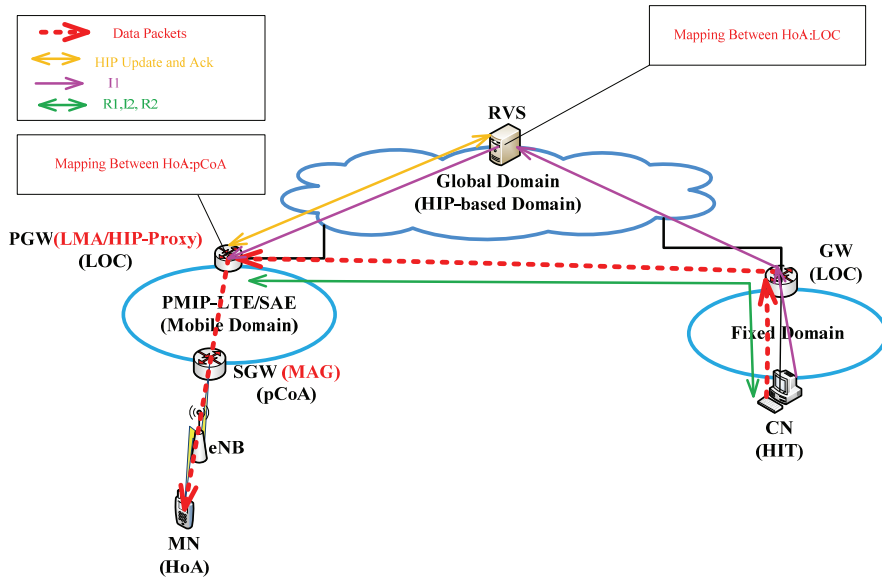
Data Packets
HIP Update and Ack
I1
R1,I2, R2

Mapping Between HoA:LOC

RVS

Mapping Between HoA:pCoA

Global Domain
(HIP-based Domain)

PGW(LMA/HIP-Proxy)
(LOC)

GW
(LOC)

PMIP-LTE/SAE
(Mobile Domain)

Fixed Domain

SGW (MAG)
(pCoA)

eNB

CN
(HIT)

MN
(HoA)